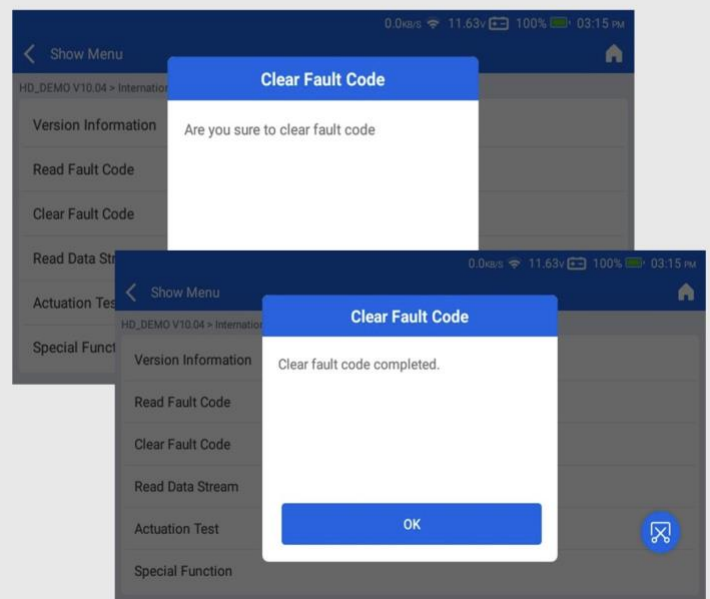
0.0KB/S 11.63V 100% 03:15 PM

Show Menu

HD_DEMO V10.04 > Internation

Clear Fault Code

Are you sure to clear fault code

Version Information

Read Fault Code

Clear Fault Code

Read Data Str

Actuation Tes

Special Funct

0.0KB/S 11.63V 100% 03:15 PM

Show Menu

HD_DEMO V10.04 > Internation

Clear Fault Code

Clear fault code completed.

OK

Version Information

Read Fault Code

Clear Fault Code

Read Data Stream

Actuation Test

Special Function